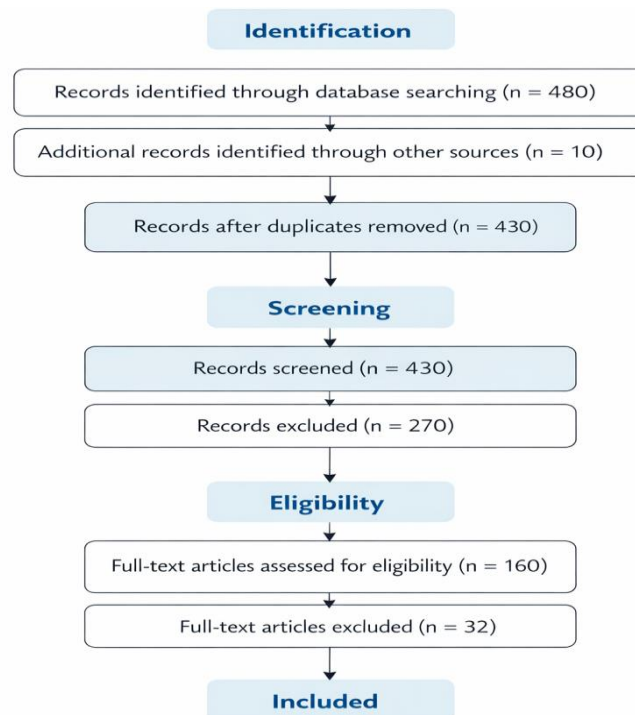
Identification

Records identified through database searching (n = 480)

Additional records identified through other sources (n = 10)

Records after duplicates removed (n = 430)

Screening

Records screened (n = 430)

Records excluded (n = 270)

Eligibility

Full-text articles assessed for eligibility (n = 160)

Full-text articles excluded (n = 32)

Included